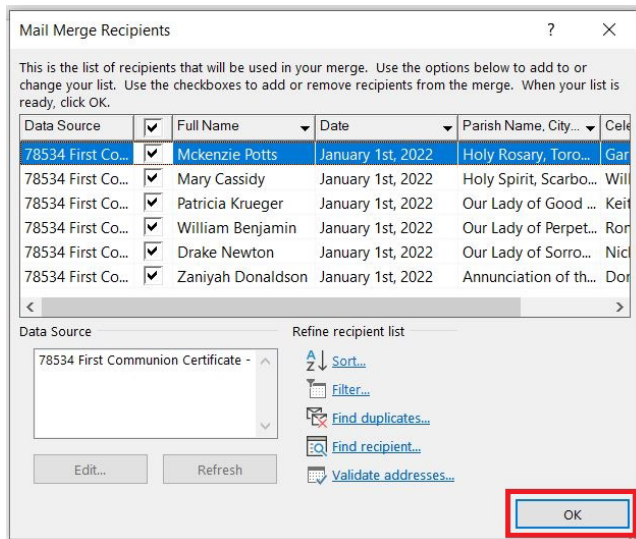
Mail Merge Recipients ? ×

This is the list of recipients that will be used in your merge. Use the options below to add to or change your list. Use the checkboxes to add or remove recipients from the merge. When your list is ready, click OK.

| Data Source | ☑ | Full Name | Date | Parish Name, City... | Cele |
|---|---|---|---|---|---|
| 78534 First Co... | ☑ | Mckenzie Potts | January 1st, 2022 | Holy Rosary, Toro... | Gar |
| 78534 First Co... | ☑ | Mary Cassidy | January 1st, 2022 | Holy Spirit, Scarbo... | Wil |
| 78534 First Co... | ☑ | Patricia Krueger | January 1st, 2022 | Our Lady of Good ... | Keit |
| 78534 First Co... | ☑ | William Benjamin | January 1st, 2022 | Our Lady of Perpet... | Ron |
| 78534 First Co... | ☑ | Drake Newton | January 1st, 2022 | Our Lady of Sorro... | Nicl |
| 78534 First Co... | ☑ | Zaniyah Donaldson | January 1st, 2022 | Annunciation of th... | Dor |

Data Source

78534 First Communion Certificate -

Edit... Refresh

Refine recipient list

Sort...

Filter...

Find duplicates...

Find recipient...

Validate addresses...

OK